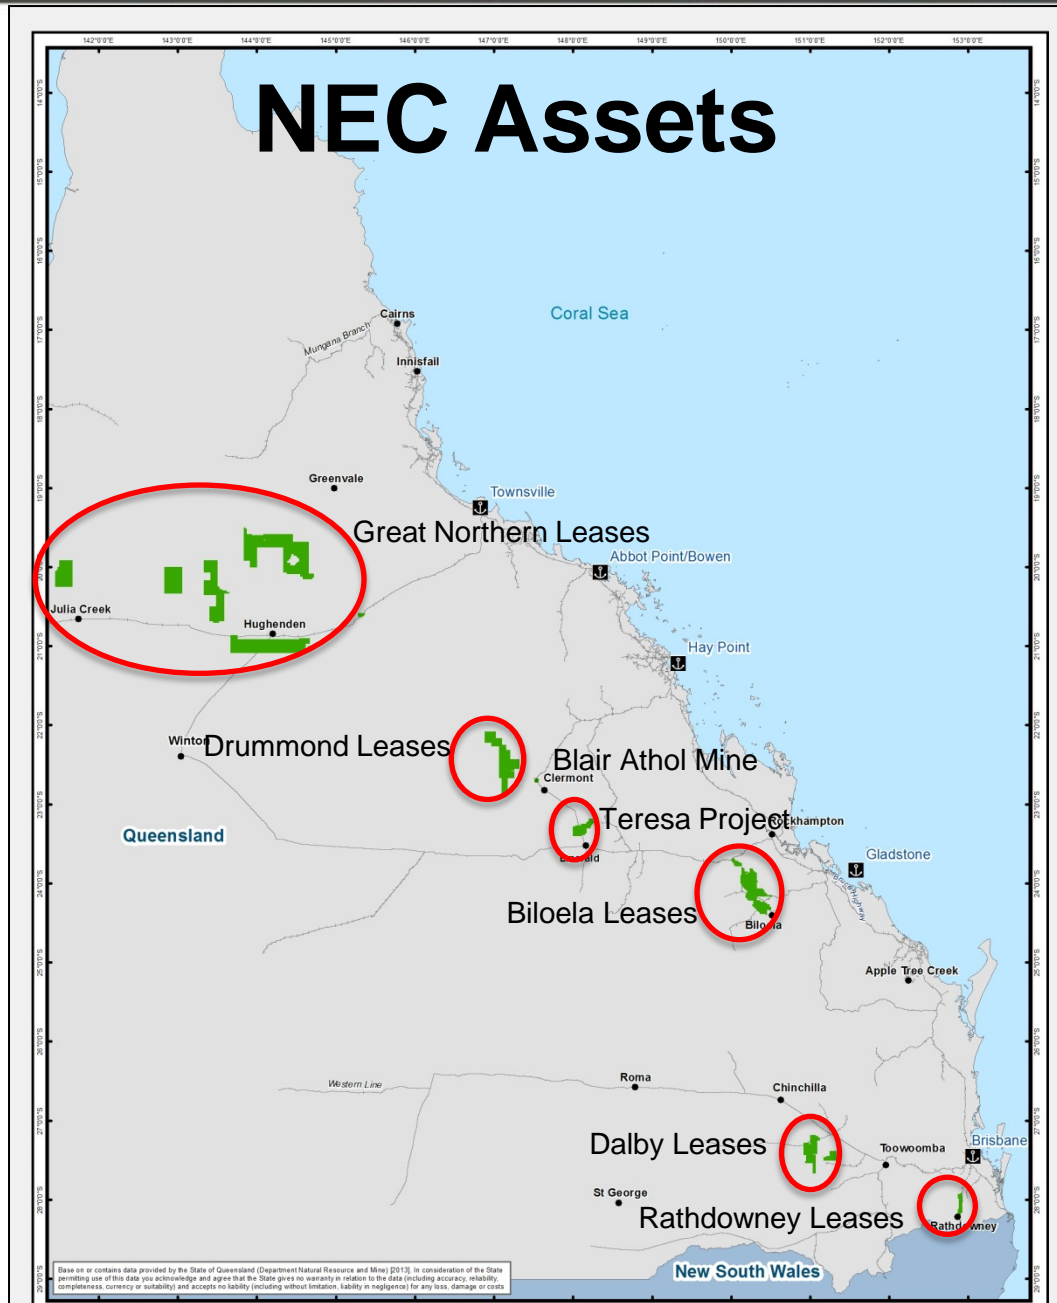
142°0'0"E 143°0'0"E 144°0'0"E 145°0'0"E 146°0'0"E 147°0'0"E 148°0'0"E 149°0'0"E 150°0'0"E 151°0'0"E 152°0'0"E 153°0'0"E

NEC Assets

14°0'0"S 15°0'0"S 16°0'0"S 17°0'0"S 18°0'0"S 19°0'0"S 20°0'0"S 21°0'0"S 22°0'0"S 23°0'0"S 24°0'0"S 25°0'0"S 26°0'0"S 27°0'0"S 28°0'0"S 29°0'0"S

Coral Sea

Cairns
Mungana Branch
Innisfail
Greenvale
Townsville
Great Northern Leases
Abbot Point/Bowen
Julia Creek
Hughenden
Hay Point
Winton
Drummond Leases
Blair Athol Mine
Clermont
Teresa Project
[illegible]ald
Rockhampton
Gladstone
Queensland
Biloela Leases
Biloela
Apple Tree Creek
Western Line
Roma
Chinchilla
Dalby Leases
Toowoomba
Brisbane
St George
Rathdowney Leases
Rathdowney
New South Wales

Base on or contains data provided by the State of Queensland (Department Natural Resource and Mine) [2013]. In consideration of the State permitting use of this data you acknowledge and agree that the State gives no warranty in relation to the data (including accuracy, reliability, completeness, currency or suitability) and accepts no liability (including without limitation, liability in negligence) for any loss, damage or costs